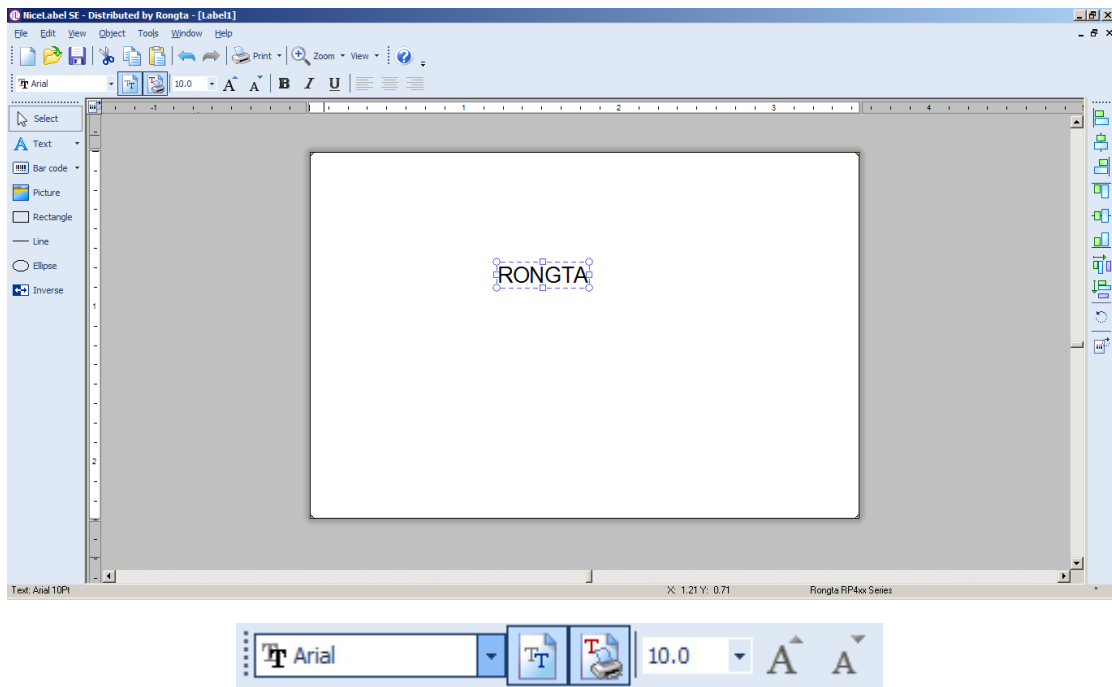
NiceLabel SE - Distributed by Rongta - [Label1]

File Edit View Object Tools Window Help

Print Zoom View

Arial 10.0 B I U

Select
Text
Bar code
Picture
Rectangle
Line
Ellipse
Inverse

-1 1 2 3 4

1
2

RONGTA

Text: Arial 10Pt X: 1.21 Y: 0.71 Rongta RP4xx Series

Arial 10.0